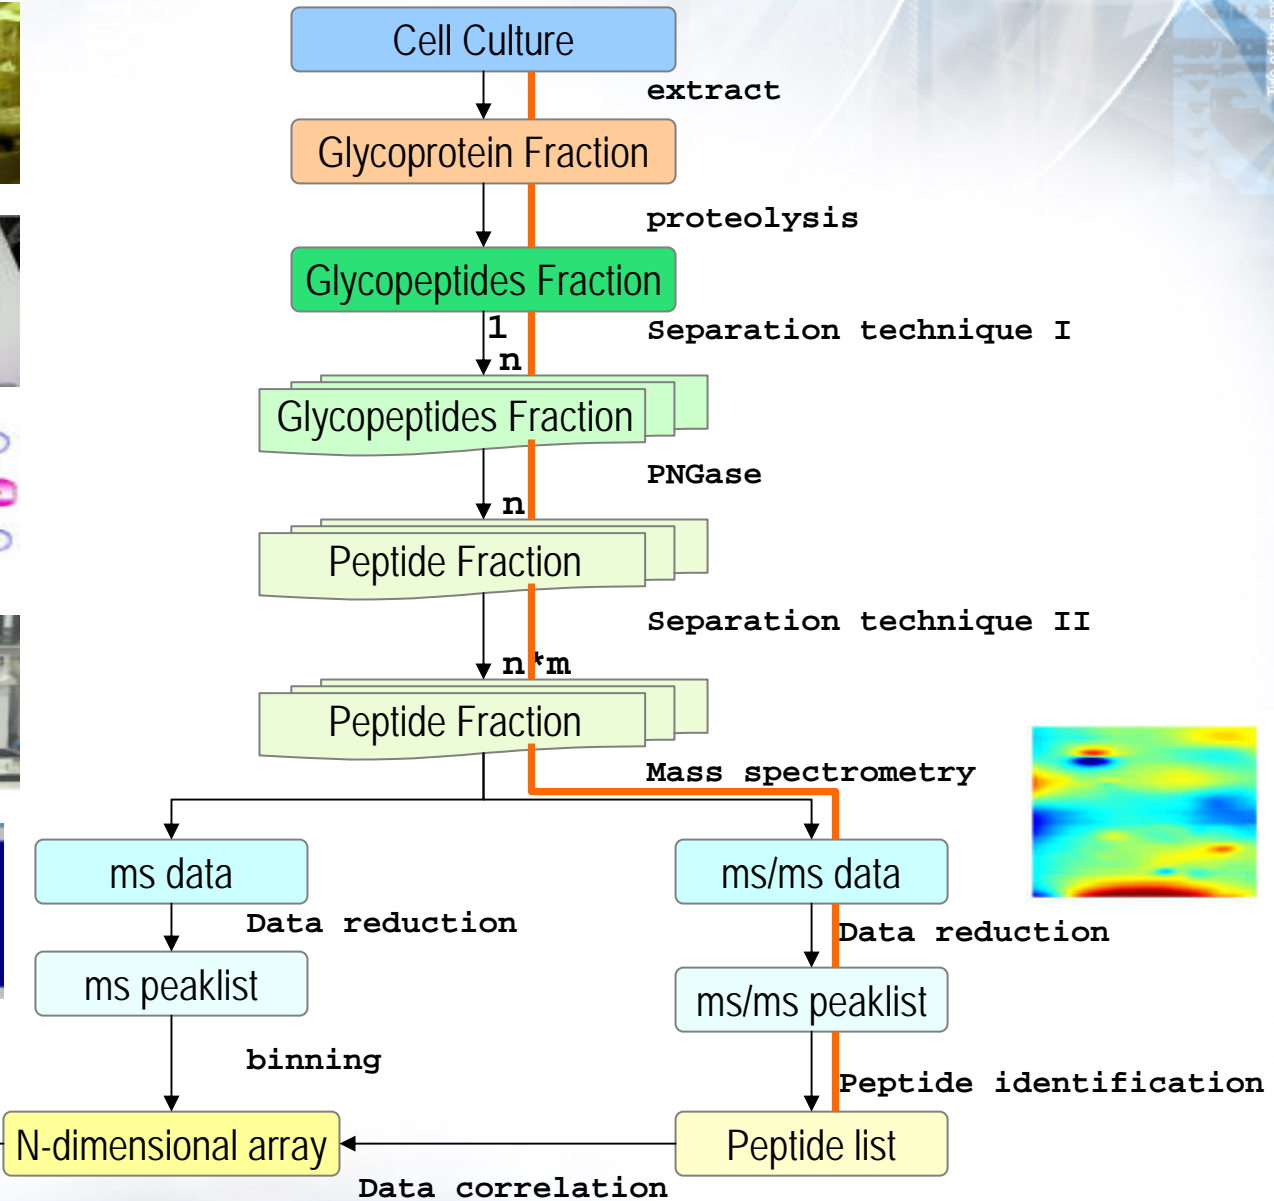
Cell Culture

extract

Glycoprotein Fraction

proteolysis

Glycopeptides Fraction

1

n

Separation technique I

Glycopeptides Fraction

PNGase

n

Peptide Fraction

Separation technique II

n*m

Peptide Fraction

Mass spectrometry

ms data

ms/ms data

Data reduction

Data reduction

ms peaklist

ms/ms peaklist

binning

Peptide identification

N-dimensional array

Peptide list

Data correlation